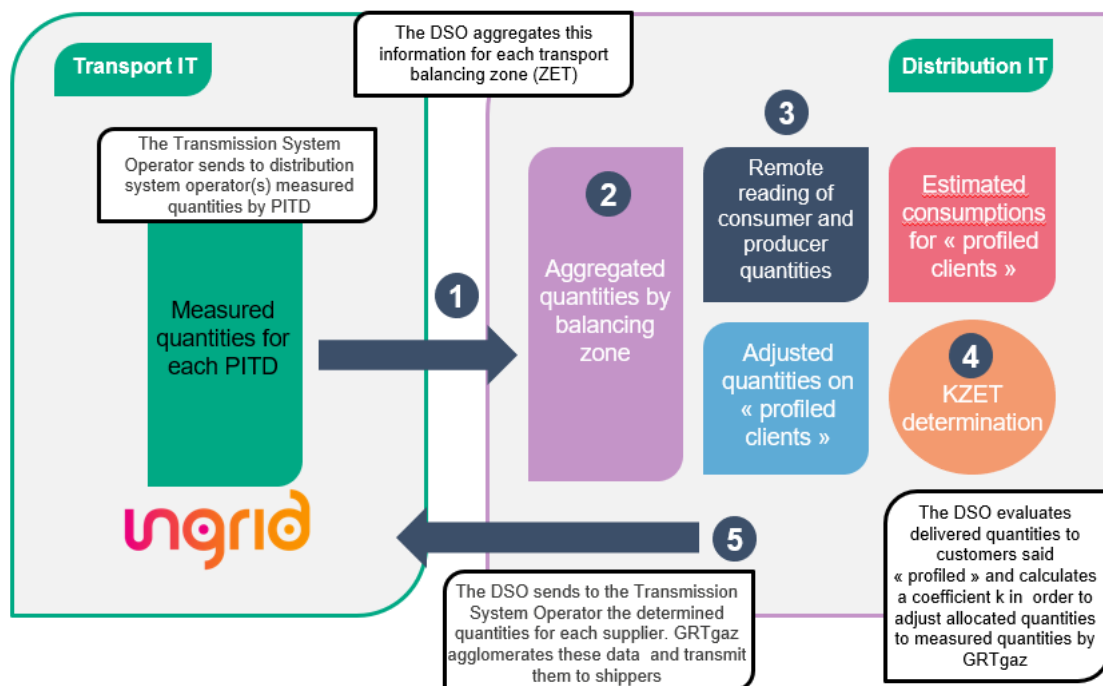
Transport IT

The DSO aggregates this information for each transport balancing zone (ZET)

Distribution IT

The Transmission System Operator sends to distribution system operator(s) measured quantities by PITD

Measured quantities for each PITD

1

2

Aggregated quantities by balancing zone

3

Remote reading of consumer and producer quantities

Estimated consumptions for « profiled clients »

Adjusted quantities on « profiled clients »

4

KZET determination

ungrid

5

The DSO sends to the Transmission System Operator the determined quantities for each supplier. GRTgaz agglomerates these data and transmit them to shippers

The DSO evaluates delivered quantities to customers said « profiled » and calculates a coefficient k in order to adjust allocated quantities to measured quantities by GRTgaz